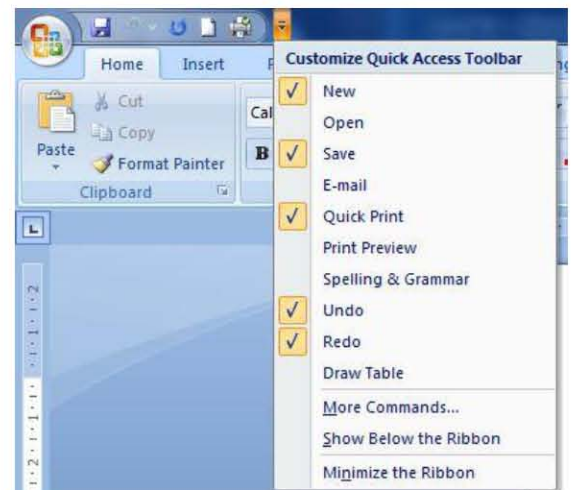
Home
Insert
Cut
Copy
Paste
Format Painter
Clipboard
Cal
B
Customize Quick Access Toolbar
✓ New
Open
✓ Save
E-mail
✓ Quick Print
Print Preview
Spelling & Grammar
✓ Undo
✓ Redo
Draw Table
More Commands...
Show Below the Ribbon
Minimize the Ribbon